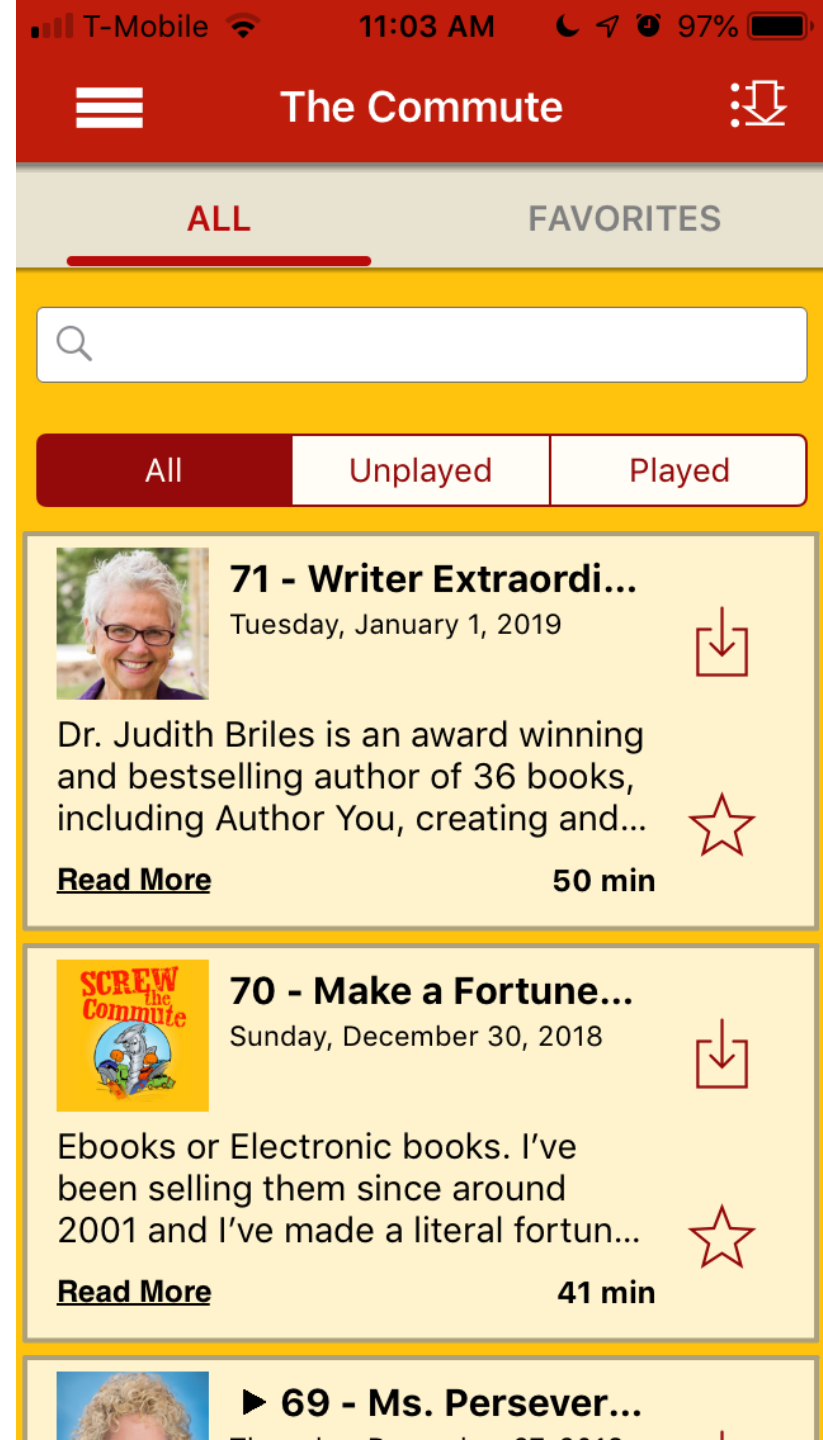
T-Mobile 11:03 AM 97%

The Commute

ALL FAVORITES

All Unplayed Played

71 - Writer Extraordi...
Tuesday, January 1, 2019

Dr. Judith Briles is an award winning and bestselling author of 36 books, including Author You, creating and...

Read More 50 min

SCREW the Commute

70 - Make a Fortune...
Sunday, December 30, 2018

Ebooks or Electronic books. I've been selling them since around 2001 and I've made a literal fortun...

Read More 41 min

69 - Ms. Persever...
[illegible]